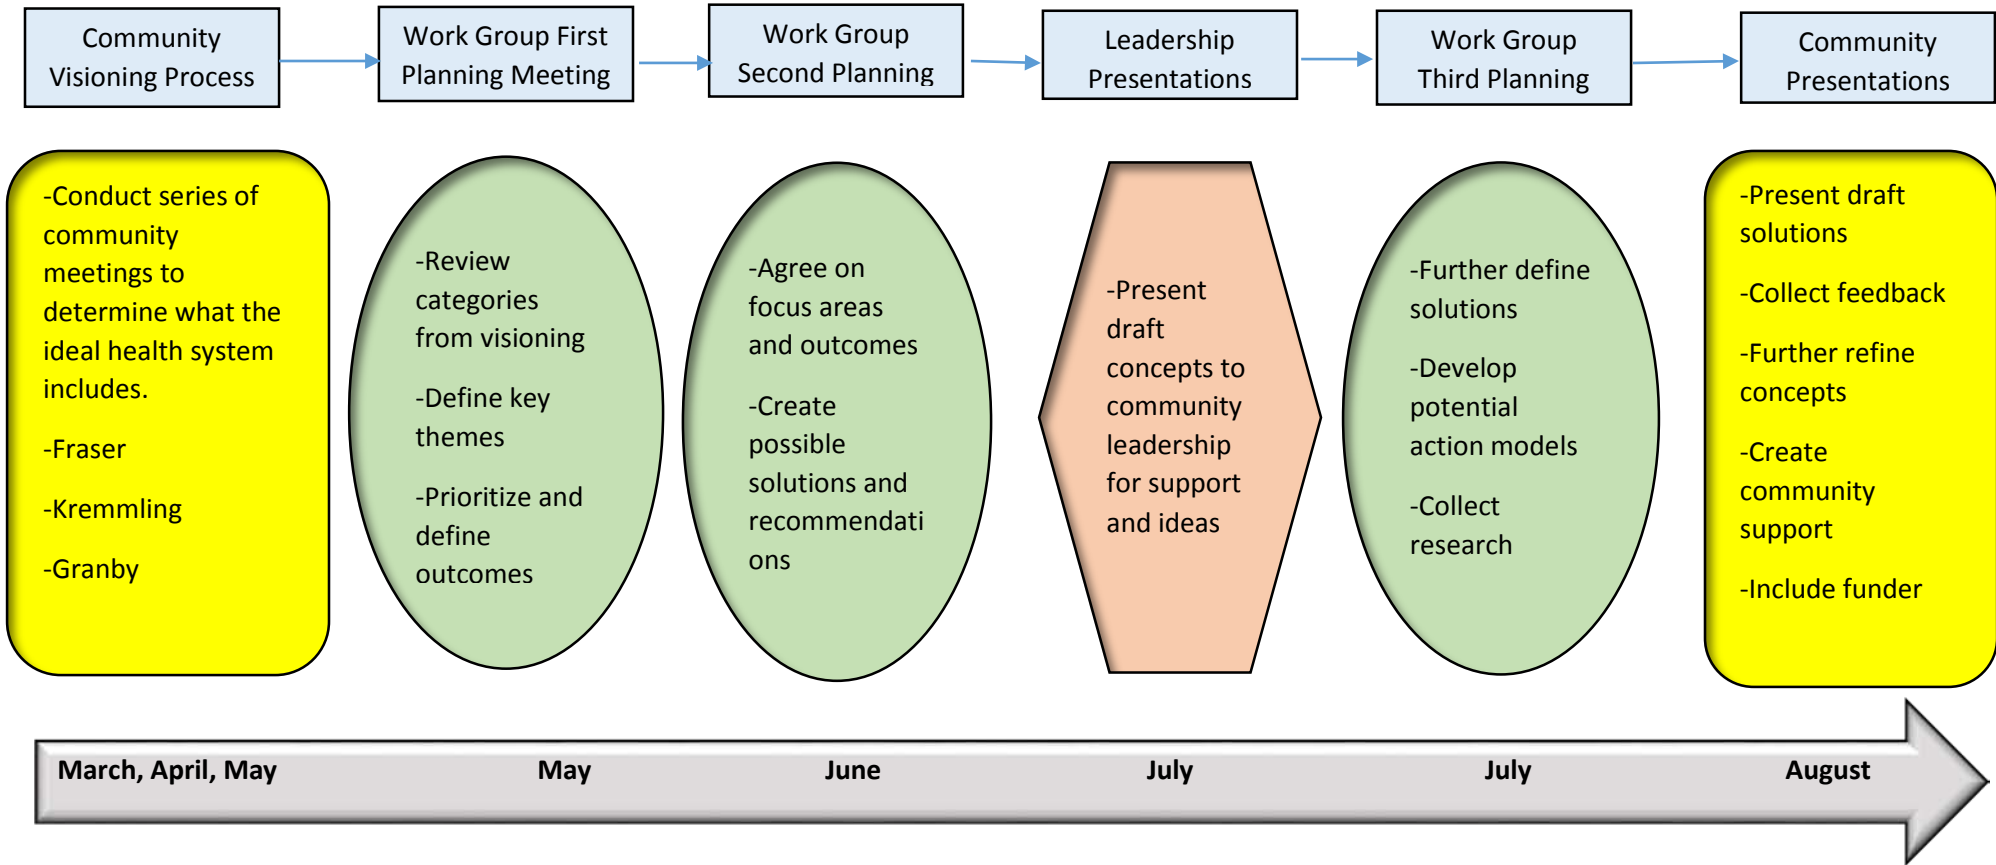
Community Visioning Process

Work Group First Planning Meeting

Work Group Second Planning

Leadership Presentations

Work Group Third Planning

Community Presentations

-Conduct series of community meetings to determine what the ideal health system includes.

-Fraser

-Kremmling

-Granby

-Review categories from visioning

-Define key themes

-Prioritize and define outcomes

-Agree on focus areas and outcomes

-Create possible solutions and recommendations

-Present draft concepts to community leadership for support and ideas

-Further define solutions

-Develop potential action models

-Collect research

-Present draft solutions

-Collect feedback

-Further refine concepts

-Create community support

-Include funder

March, April, May

May

June

July

July

August